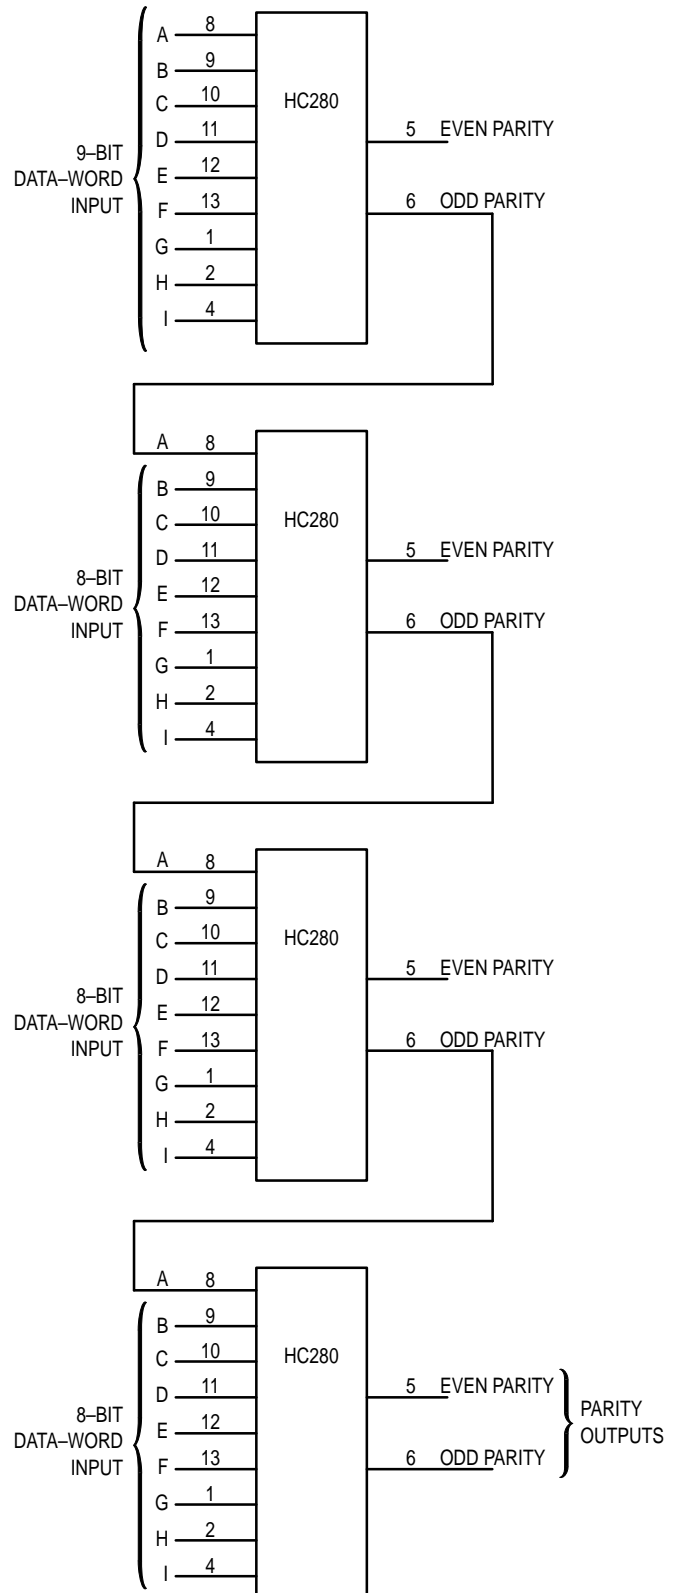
9–BIT DATA–WORD INPUT

A 8
B 9
C 10
D 11
E 12
F 13
G 1
H 2
I 4

HC280

5 EVEN PARITY
6 ODD PARITY

A 8

8–BIT DATA–WORD INPUT

B 9
C 10
D 11
E 12
F 13
G 1
H 2
I 4

HC280

5 EVEN PARITY
6 ODD PARITY

A 8

8–BIT DATA–WORD INPUT

B 9
C 10
D 11
E 12
F 13
G 1
H 2
I 4

HC280

5 EVEN PARITY
6 ODD PARITY

A 8

8–BIT DATA–WORD INPUT

B 9
C 10
D 11
E 12
F 13
G 1
H 2
I 4

HC280

5 EVEN PARITY
6 ODD PARITY

PARITY OUTPUTS